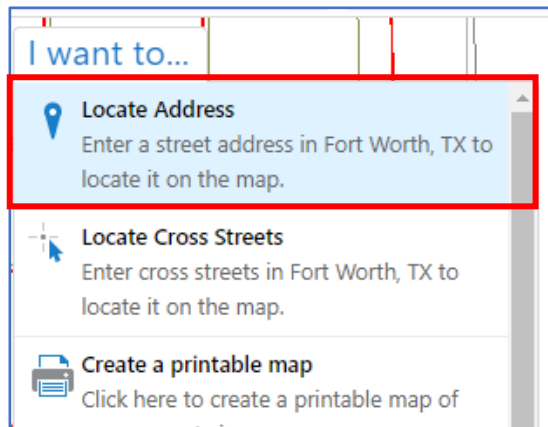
I want to...

Locate Address
Enter a street address in Fort Worth, TX to locate it on the map.

Locate Cross Streets
Enter cross streets in Fort Worth, TX to locate it on the map.

Create a printable map
Click here to create a printable map of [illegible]